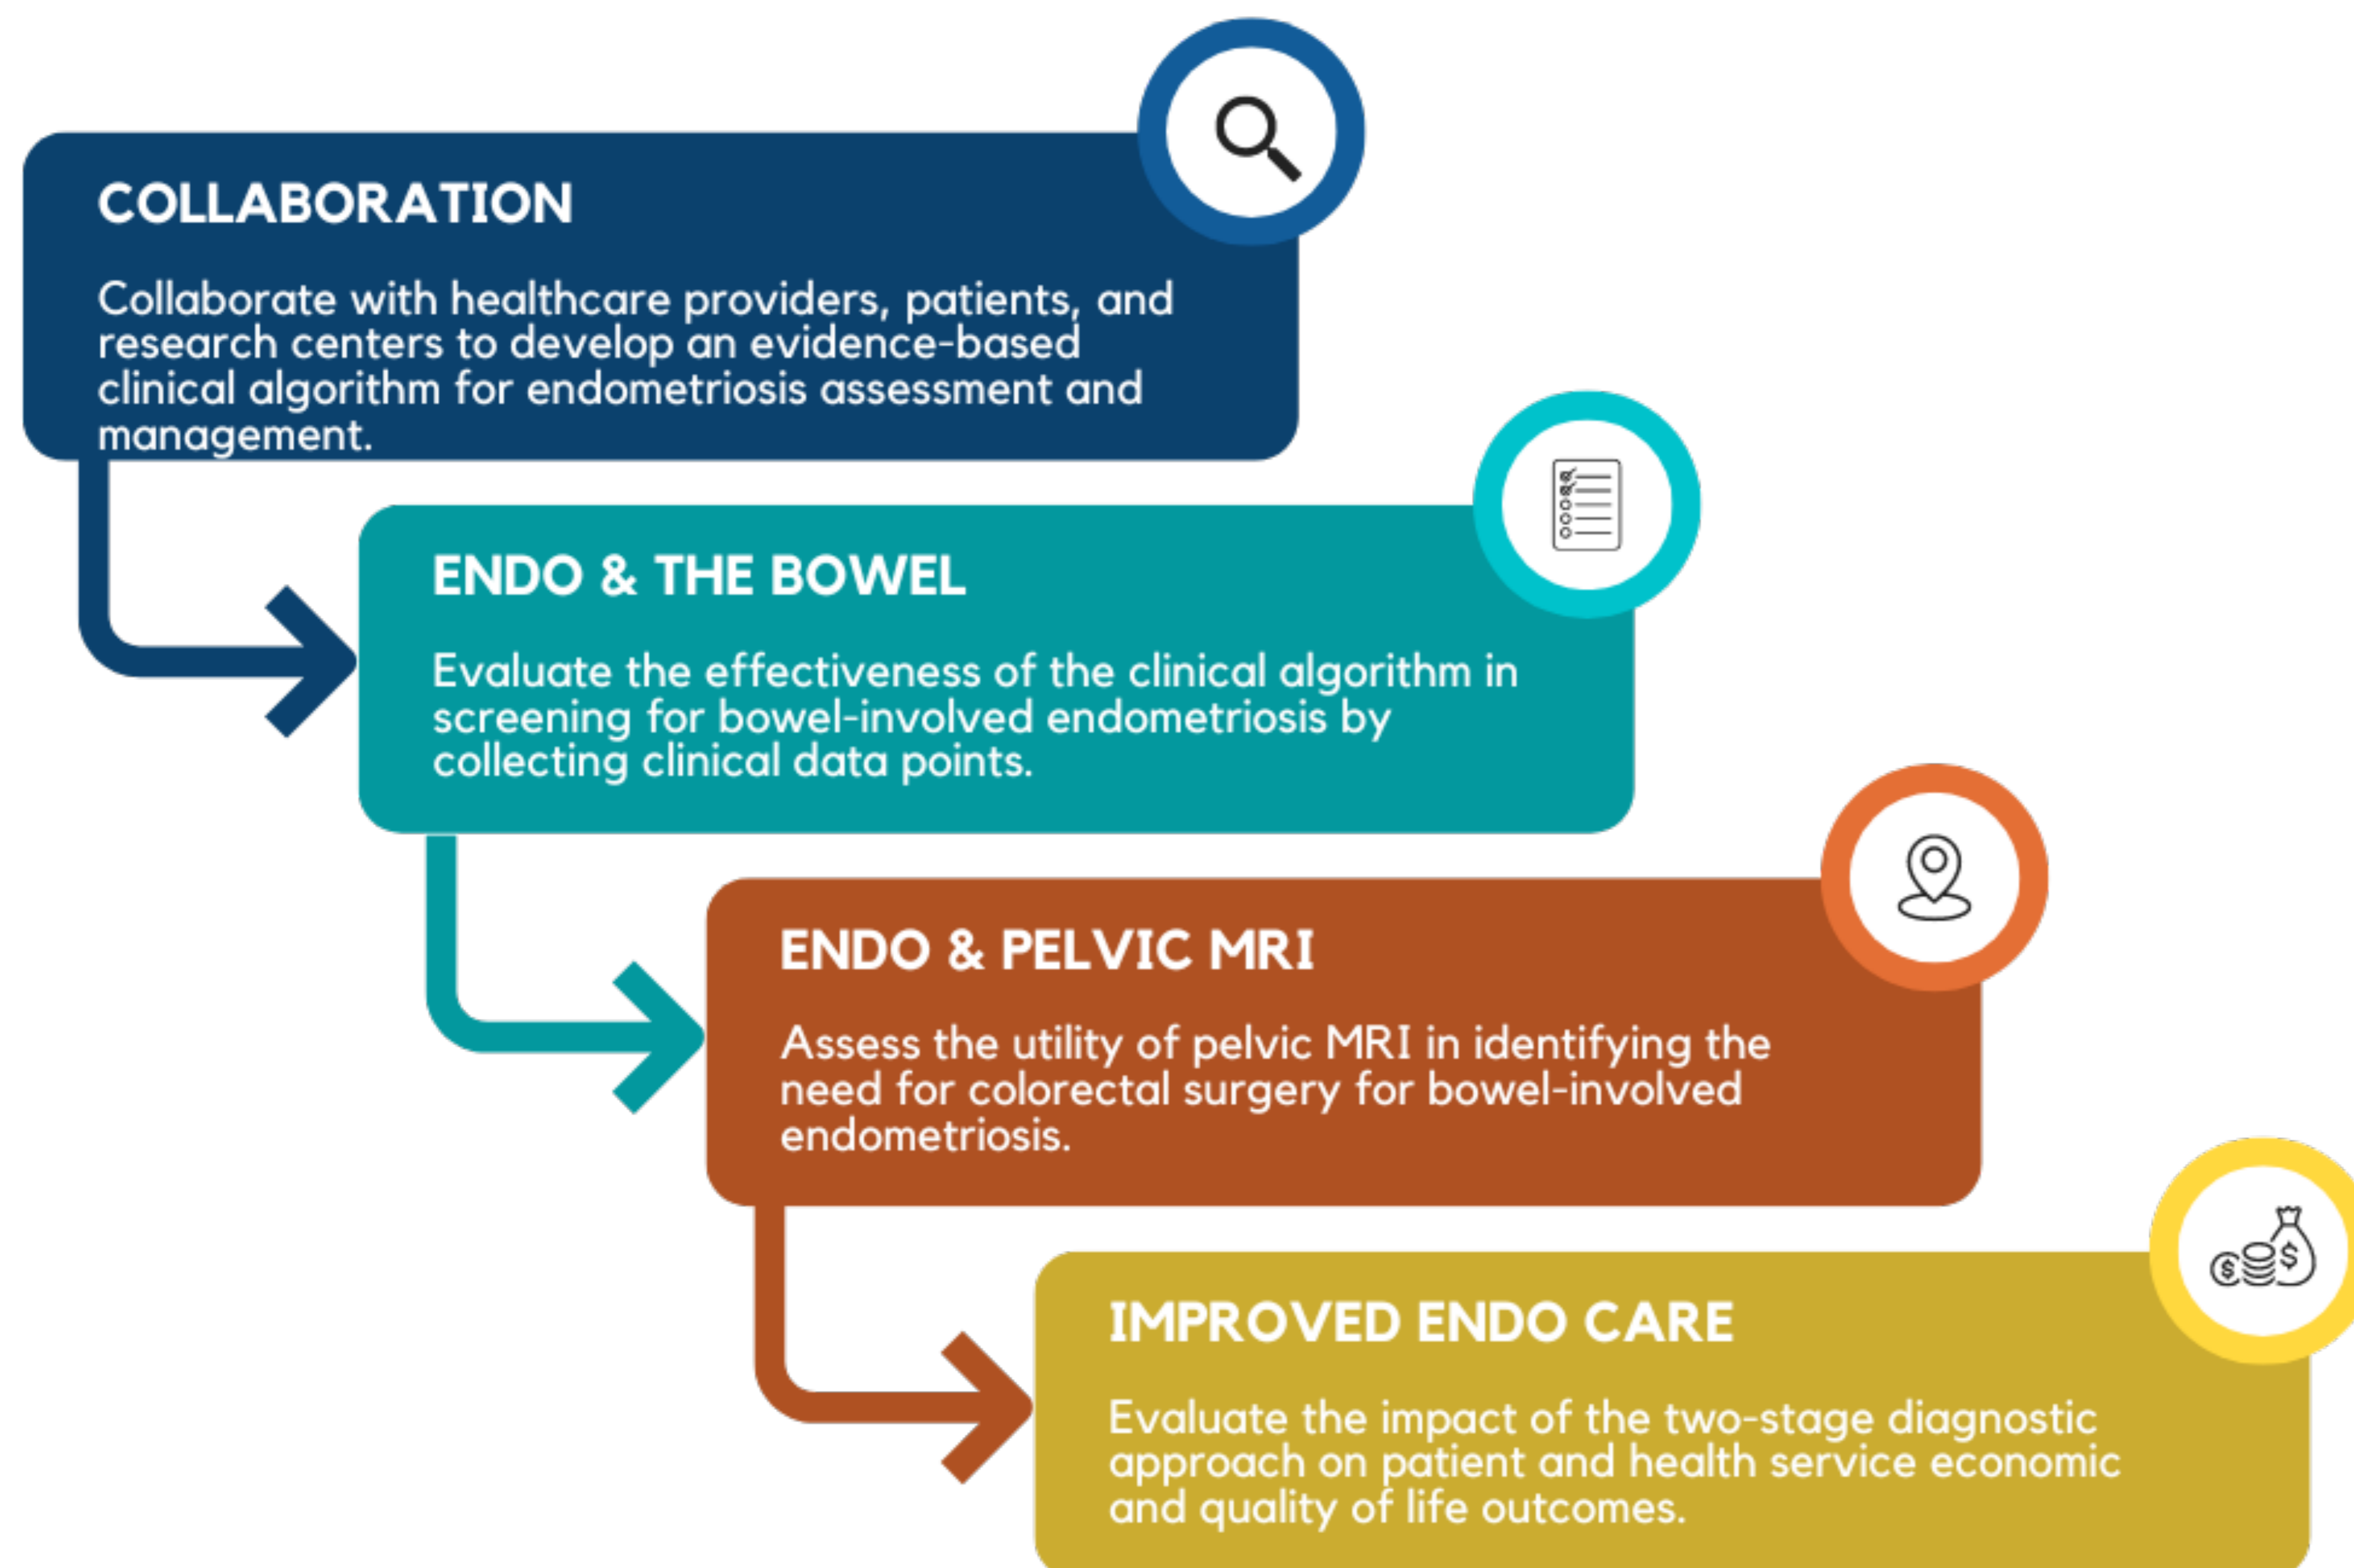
COLLABORATION

Collaborate with healthcare providers, patients, and research centers to develop an evidence-based clinical algorithm for endometriosis assessment and management.

ENDO & THE BOWEL

Evaluate the effectiveness of the clinical algorithm in screening for bowel-involved endometriosis by collecting clinical data points.

ENDO & PELVIC MRI

Assess the utility of pelvic MRI in identifying the need for colorectal surgery for bowel-involved endometriosis.

IMPROVED ENDO CARE

Evaluate the impact of the two-stage diagnostic approach on patient and health service economic and quality of life outcomes.